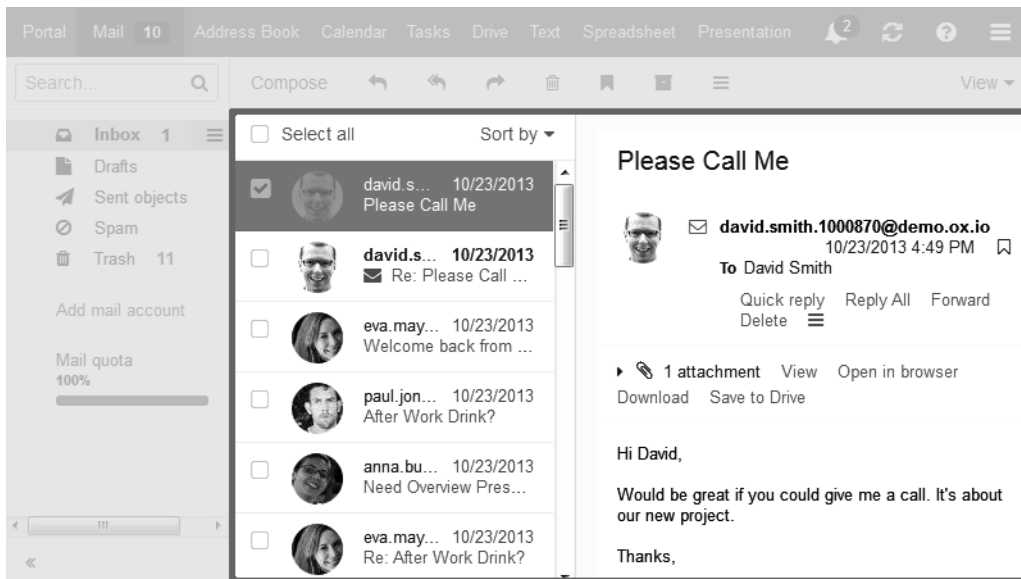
Portal Mail 10 Address Book Calendar Tasks Drive Text Spreadsheet Presentation 2

Search...

Compose

View

Inbox 1
Drafts
Sent objects
Spam
Trash 11

Add mail account

Mail quota
100%

Select all

Sort by

david.s... 10/23/2013
Please Call Me

david.s... 10/23/2013
Re: Please Call ...

eva.may... 10/23/2013
Welcome back from ...

paul.jon... 10/23/2013
After Work Drink?

anna.bu... 10/23/2013
Need Overview Pres...

eva.may... 10/23/2013
Re: After Work Drink?

Please Call Me

david.smith.1000870@demo.ox.io
10/23/2013 4:49 PM
To David Smith

Quick reply Reply All Forward
Delete

1 attachment View Open in browser
Download Save to Drive

Hi David,

Would be great if you could give me a call. It's about our new project.

Thanks,